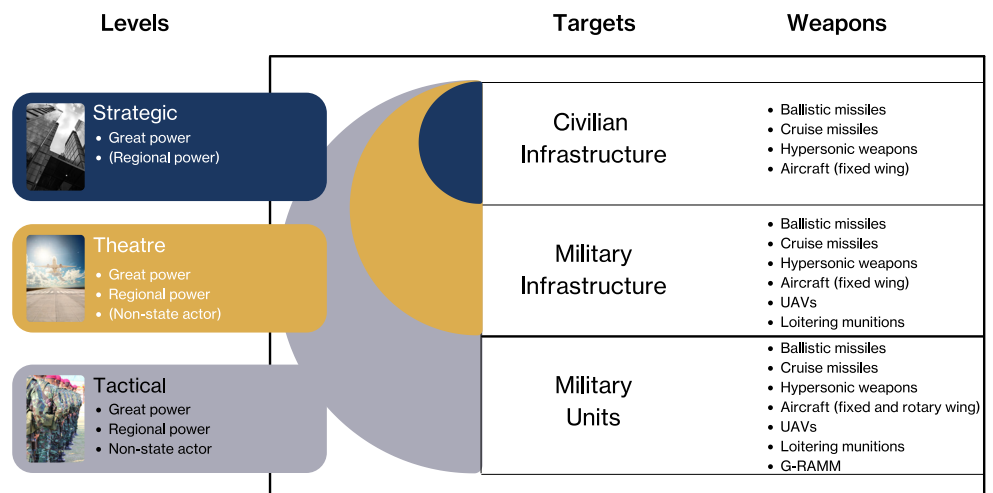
Levels

Targets

Weapons

Strategic
- Great power
- (Regional power)

Theatre
- Great power
- Regional power
- (Non-state actor)

Tactical
- Great power
- Regional power
- Non-state actor

Civilian Infrastructure

- Ballistic missiles
- Cruise missiles
- Hypersonic weapons
- Aircraft (fixed wing)

Military Infrastructure

- Ballistic missiles
- Cruise missiles
- Hypersonic weapons
- Aircraft (fixed wing)
- UAVs
- Loitering munitions

Military Units

- Ballistic missiles
- Cruise missiles
- Hypersonic weapons
- Aircraft (fixed and rotary wing)
- UAVs
- Loitering munitions
- G-RAMM